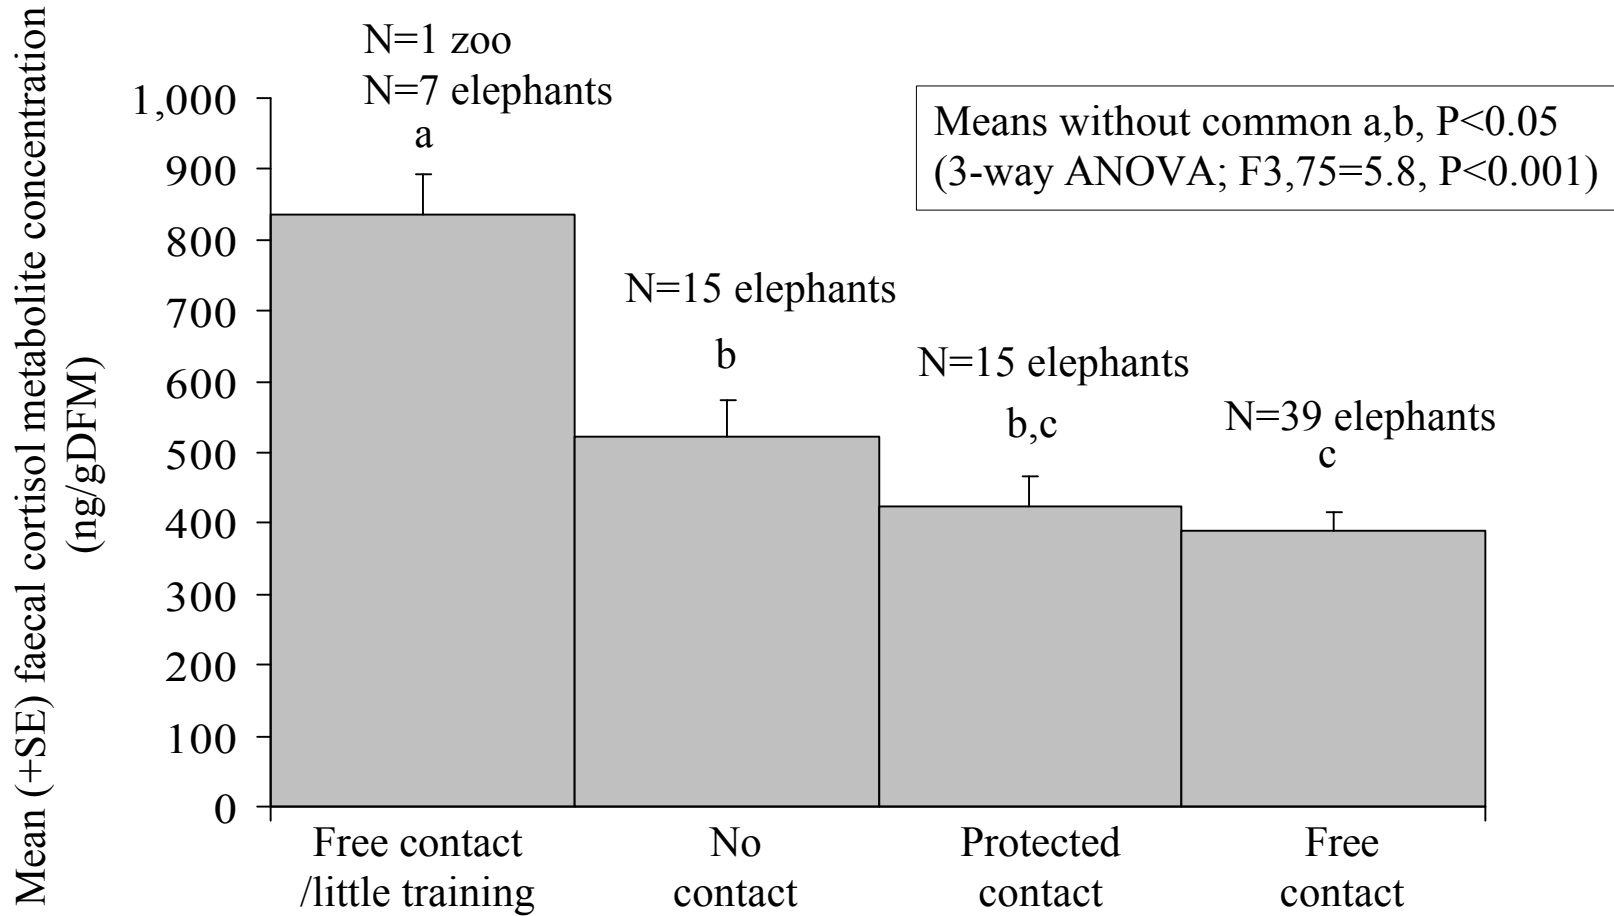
Mean (+SE) faecal cortisol metabolite concentration (ng/gDFM)

N=1 zoo
N=7 elephants
a

Means without common a,b, P<0.05
(3-way ANOVA; F3,75=5.8, P<0.001)

N=15 elephants
b

N=15 elephants
b,c

N=39 elephants
c

1,000
900
800
700
600
500
400
300
200
100
0

Free contact /little training

No contact

Protected contact

Free contact